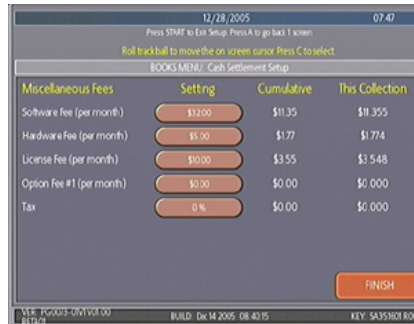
12/28/2005 07:47

Press START to Exit Setup. Press A to go back 1 screen

Roll trackball to move the on screen cursor. Press C to select

BOOKS MENU: Cash Settlement Setup

| Miscellaneous Fees | Setting | Cumulative | This Collection |
|---|---|---|---|
| Software Fee (per month) | \$32.00 | \$11.35 | \$11.355 |
| Hardware Fee (per month) | \$5.00 | \$1.77 | \$1.774 |
| License Fee (per month) | \$10.00 | \$3.55 | \$3.548 |
| Option Fee #1 (per month) | \$0.00 | \$0.00 | \$0.000 |
| Tax | 0 % | \$0.00 | \$0.000 |

FINISH

VER: PG0073-01V1.V01.00 BETA01 BUILD: Dec 14 2005 08:40:15 KEY: SA351601 R9